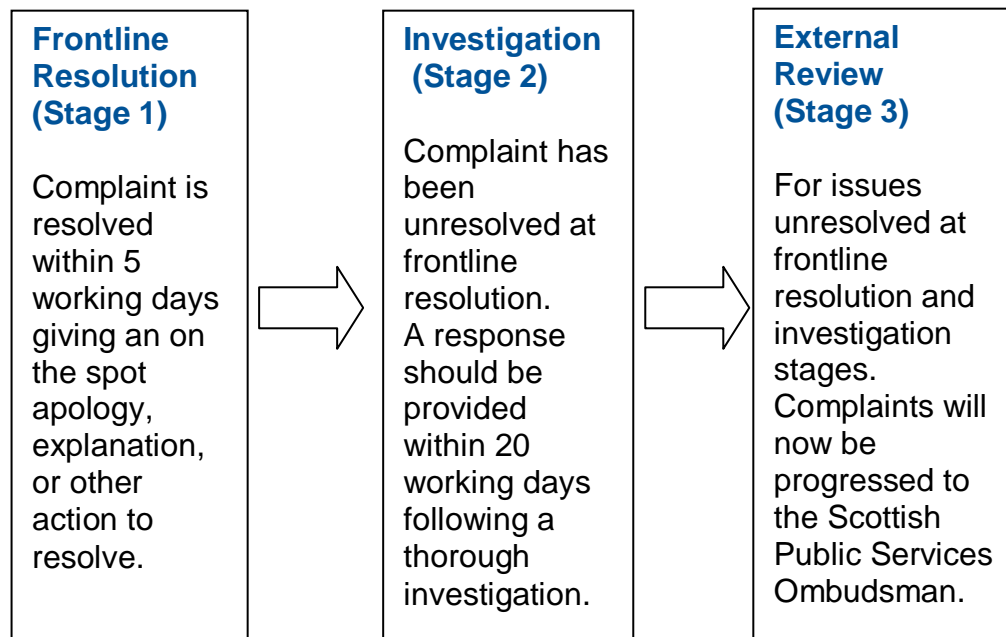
Frontline Resolution (Stage 1)

Complaint is resolved within 5 working days giving an on the spot apology, explanation, or other action to resolve.

Investigation (Stage 2)

Complaint has been unresolved at frontline resolution. A response should be provided within 20 working days following a thorough investigation.

External Review (Stage 3)

For issues unresolved at frontline resolution and investigation stages. Complaints will now be progressed to the Scottish Public Services Ombudsman.